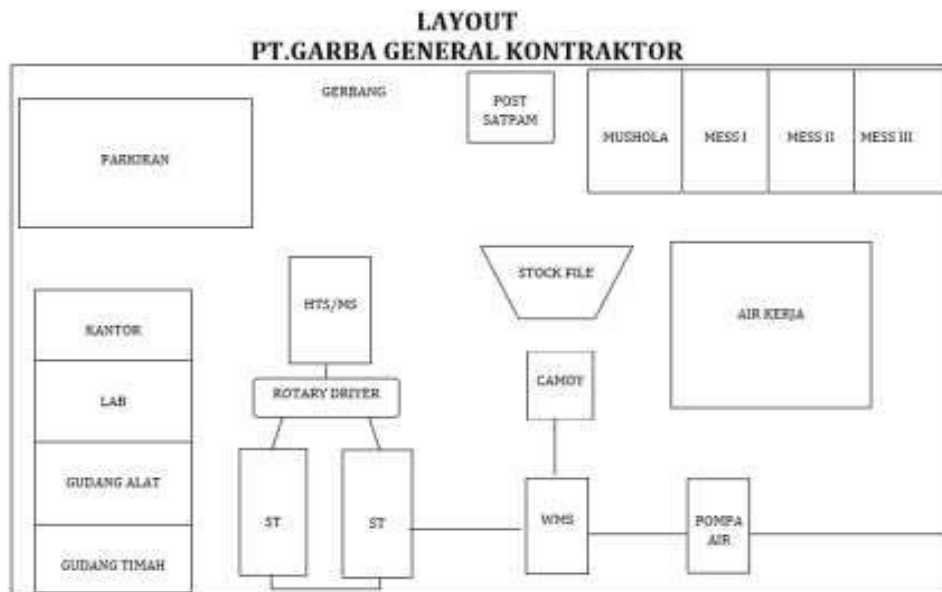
LAYOUT
PT.GARBA GENERAL KONTRAKTOR

GERBANG

POST SATPAM

MUSHOLA

MESS I

MESS II

MESS III

PARKIRAN

HTS/MS

STOCK FILE

AIR KERJA

KANTOR

LAB

GUDANG ALAT

GUDANG TIMAH

ROTARY DRIYER

CAMOY

ST

ST

WMS

POMPA AIR